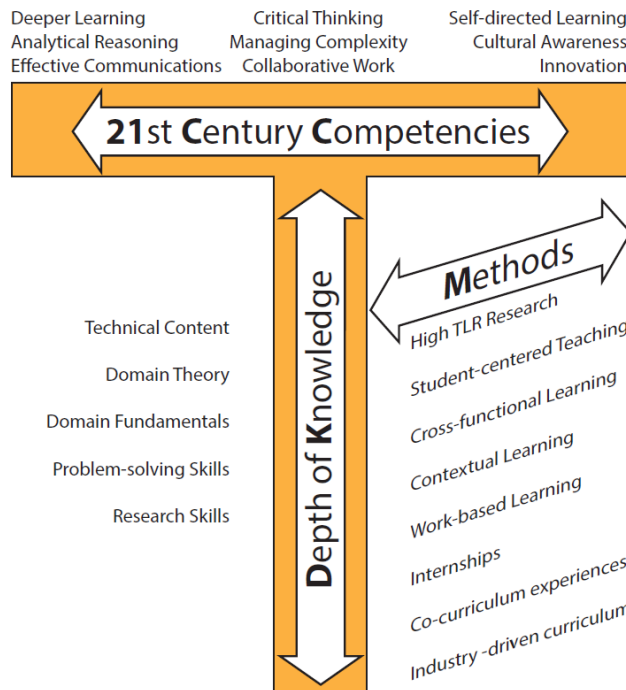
Deeper Learning
Analytical Reasoning
Effective Communications

Critical Thinking
Managing Complexity
Collaborative Work

Self-directed Learning
Cultural Awareness
Innovation

21st Century Competencies

Technical Content
Domain Theory
Domain Fundamentals
Problem-solving Skills
Research Skills

Depth of Knowledge

Methods
High TLR Research
Student-centered Teaching
Cross-functional Learning
Contextual Learning
Work-based Learning
Internships
Co-curriculum experiences
Industry -driven curriculum